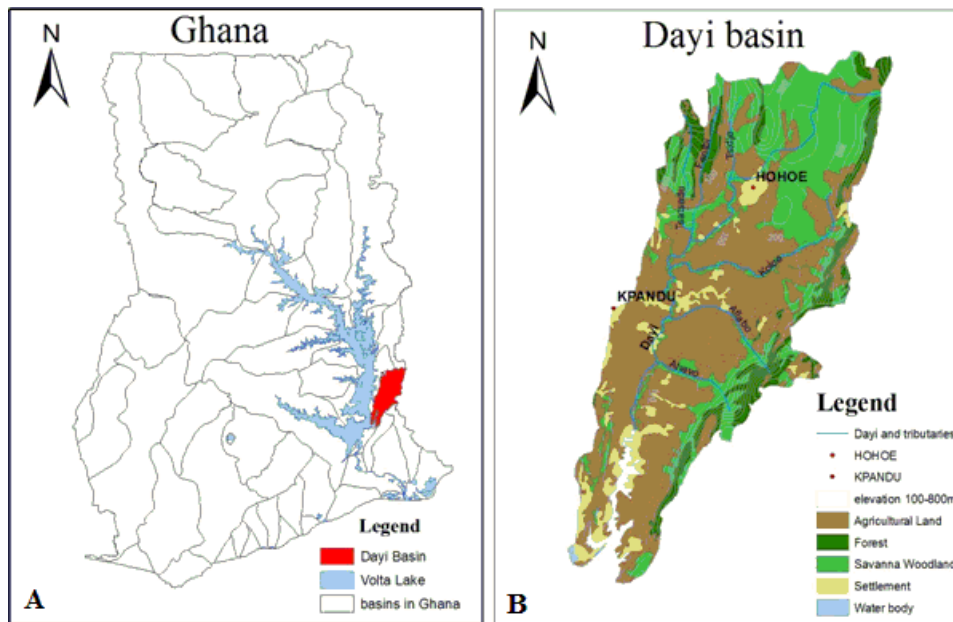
N

Ghana

Legend

Dayi Basin

Volta Lake

basins in Ghana

A

N

Dayi basin

HOHOE

KPANDU

Dayi

Kolve

Aflabo

Alamo

Legend

Dayi and tributaries

HOHOE

KPANDU

elevation 100-800m

Agricultural Land

Forest

Savanna Woodland

Settlement

Water body

B